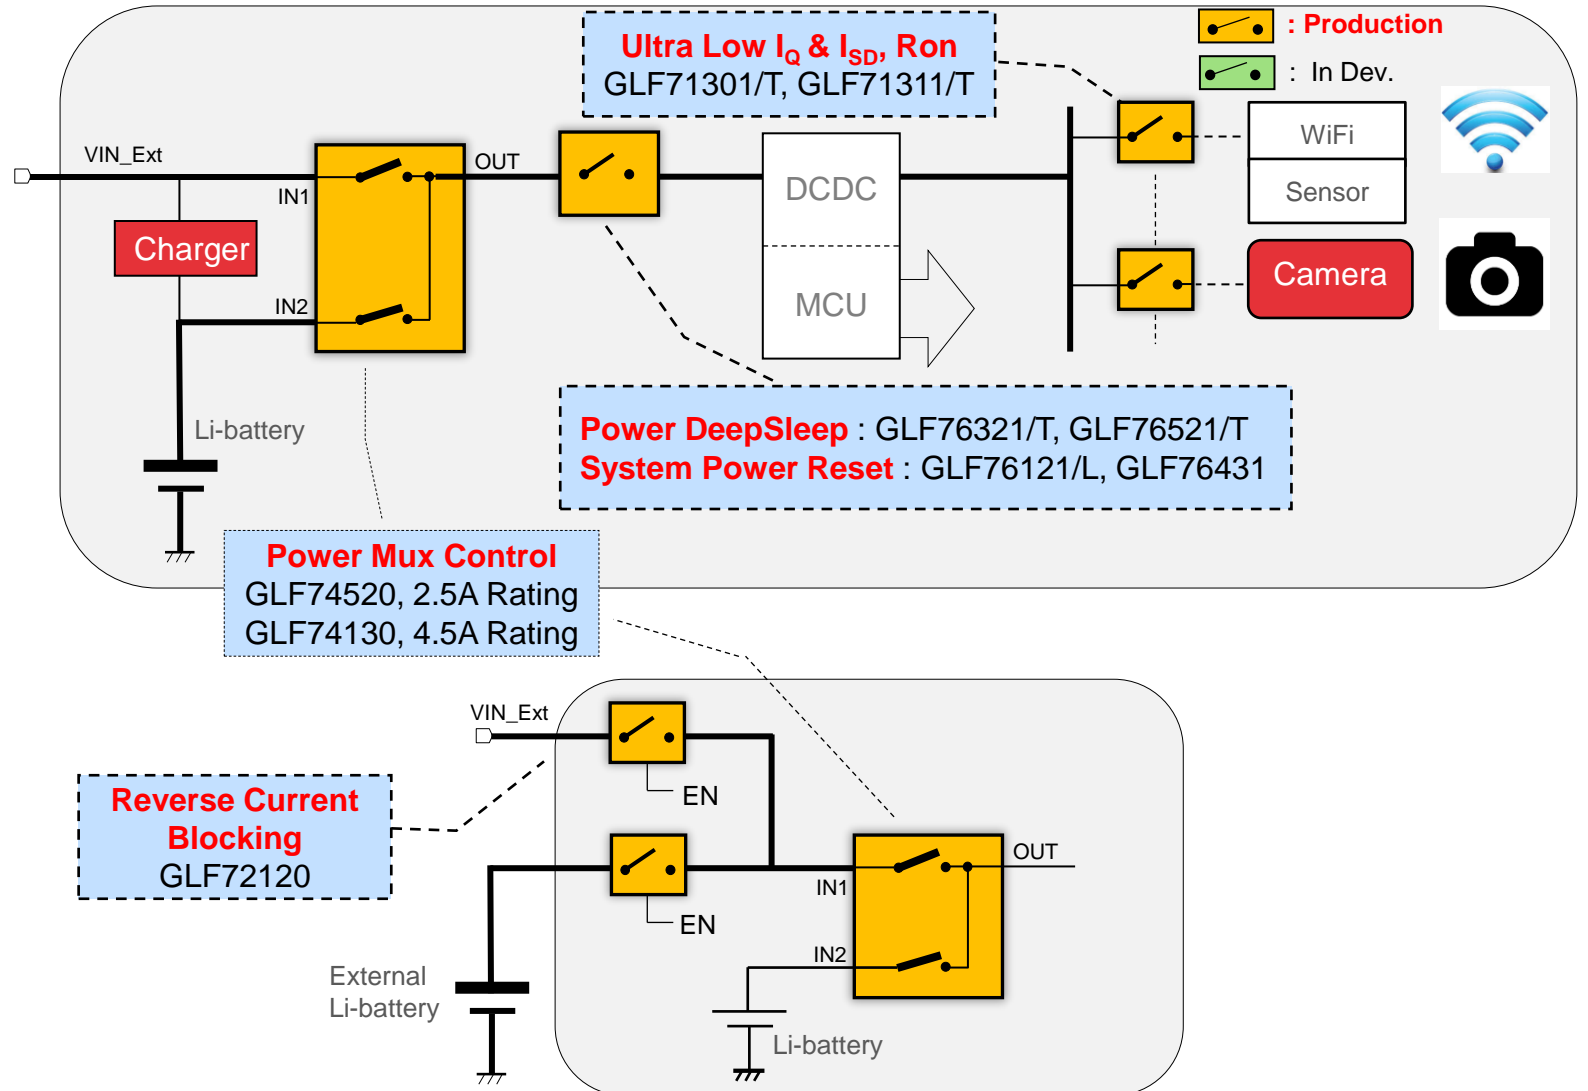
: Production

: In Dev.

Ultra Low $I_Q$ & $I_{SD}$, Ron
GLF71301/T, GLF71311/T

VIN_Ext

OUT

IN1

IN2

Charger

DCDC

MCU

WiFi

Sensor

Camera

Li-battery

Power DeepSleep : GLF76321/T, GLF76521/T
System Power Reset : GLF76121/L, GLF76431

Power Mux Control
GLF74520, 2.5A Rating
GLF74130, 4.5A Rating

VIN_Ext

EN

EN

OUT

IN1

IN2

Reverse Current Blocking
GLF72120

External Li-battery

Li-battery